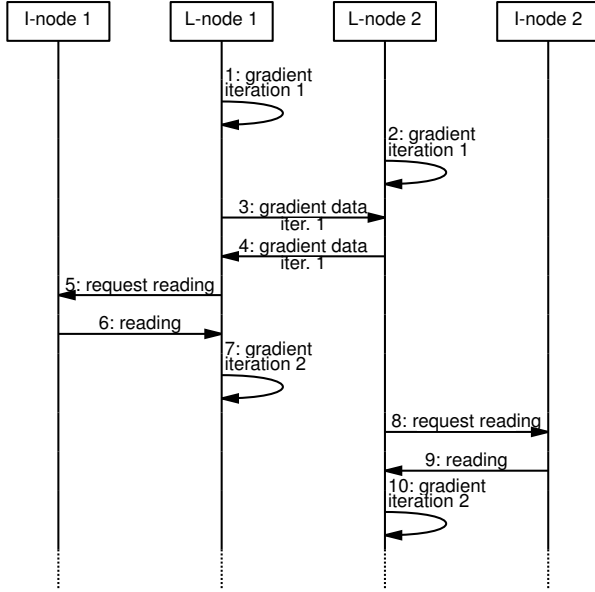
I-node 1
L-node 1
L-node 2
I-node 2

1: gradient iteration 1

2: gradient iteration 1

3: gradient data iter. 1

4: gradient data iter. 1

5: request reading

6: reading

7: gradient iteration 2

8: request reading

9: reading

10: gradient iteration 2